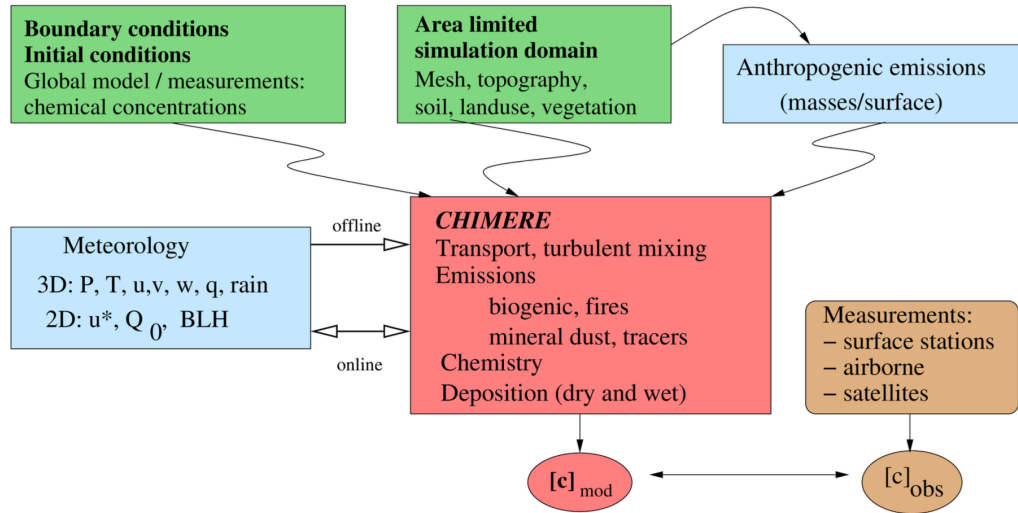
**Boundary conditions**
**Initial conditions**
Global model / measurements: chemical concentrations

**Area limited simulation domain**
Mesh, topography, soil, landuse, vegetation

Anthropogenic emissions
(masses/surface)

Meteorology
3D: P, T, u,v, w, q, rain
2D: u*, $Q_0$, BLH

offline

online

***CHIMERE***
Transport, turbulent mixing
Emissions
biogenic, fires
mineral dust, tracers
Chemistry
Deposition (dry and wet)

Measurements:
– surface stations
– airborne
– satellites

**[c]**$_{mod}$

$[c]_{obs}$